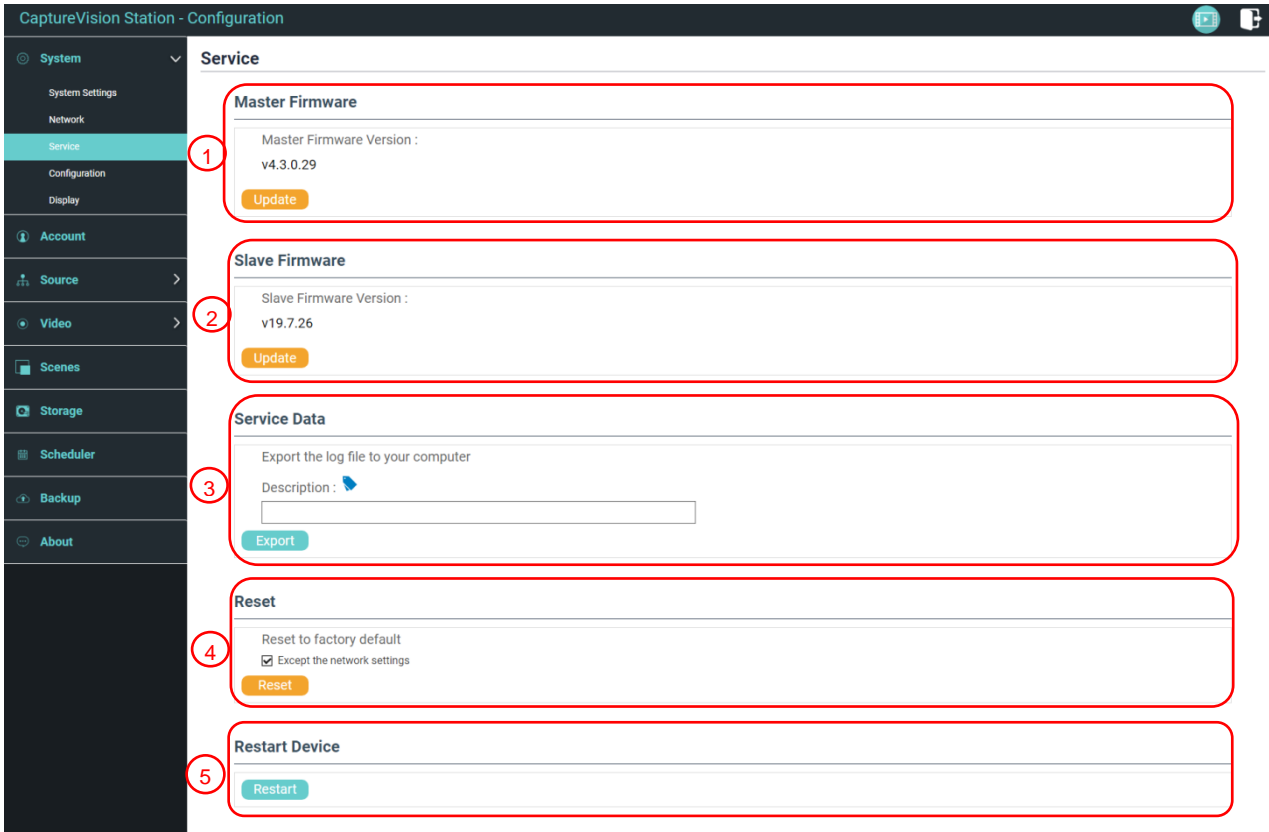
CaptureVision Station - Configuration

System
System Settings
Network
Service
Configuration
Display
Account
Source
Video
Scenes
Storage
Scheduler
Backup
About

Service

Master Firmware
1
Master Firmware Version :
v4.3.0.29
Update

Slave Firmware
2
Slave Firmware Version :
v19.7.26
Update

Service Data
3
Export the log file to your computer
Description :
Export

Reset
4
Reset to factory default
Except the network settings
Reset

Restart Device
5
Restart